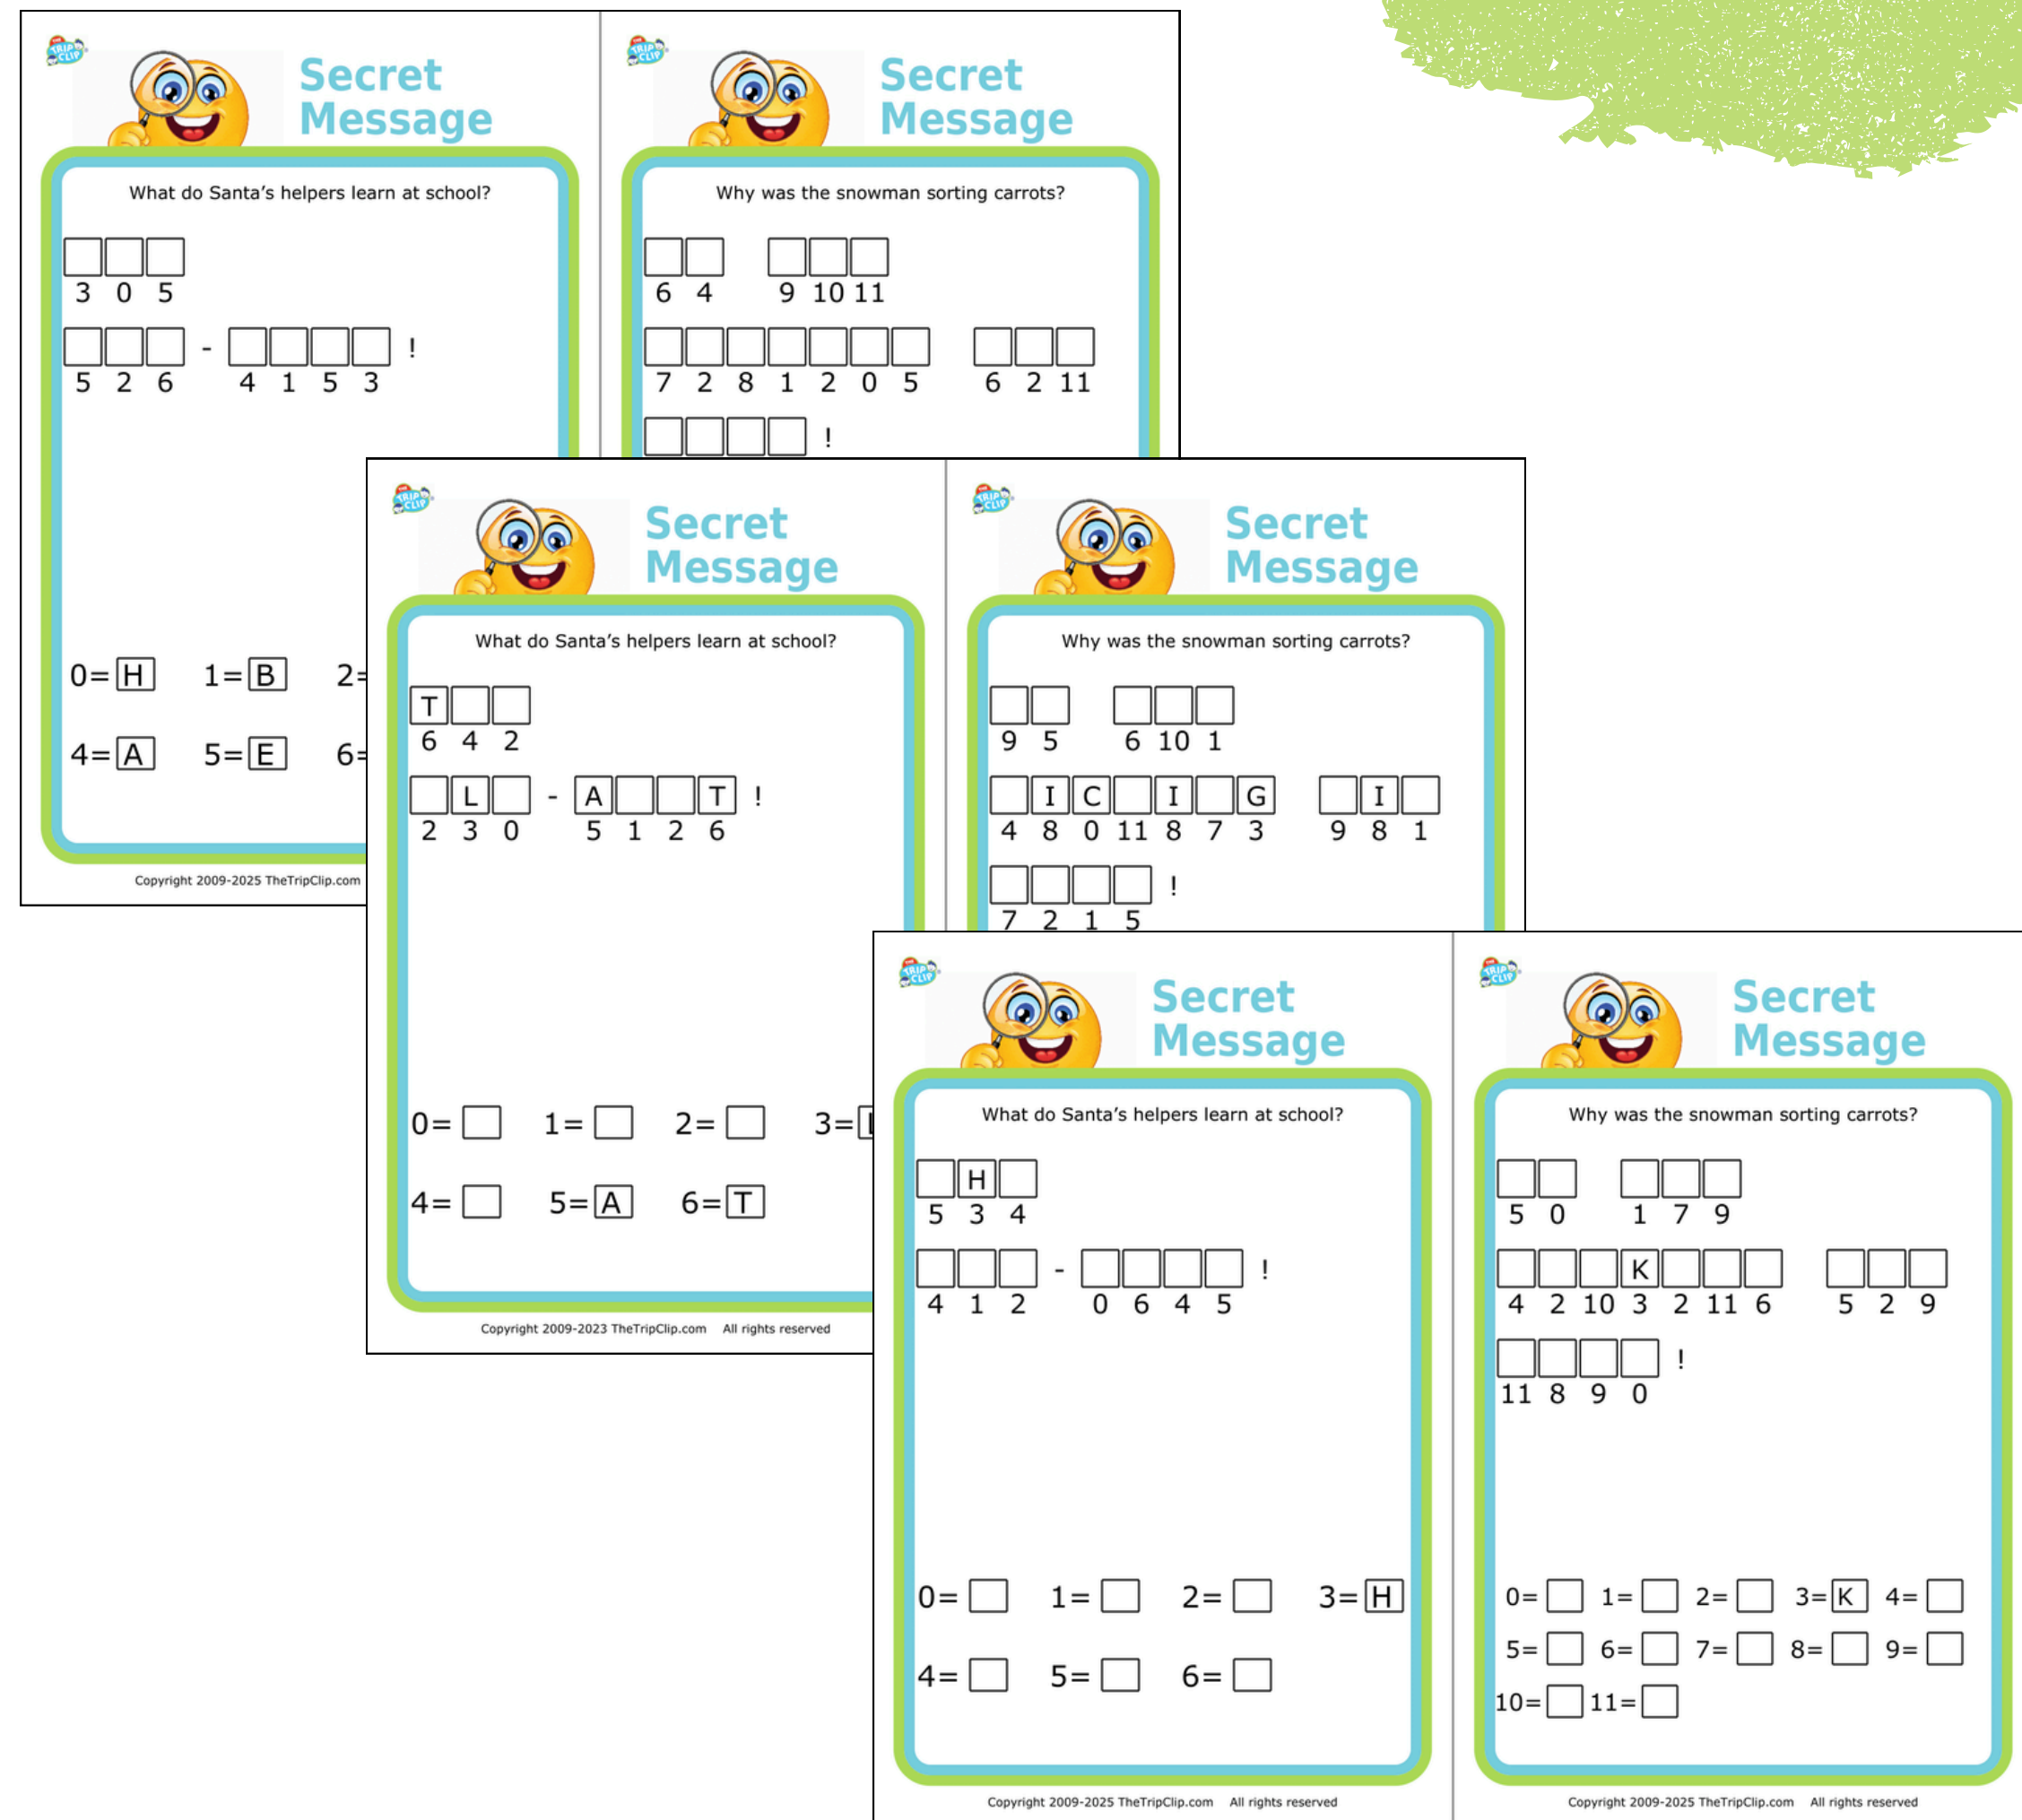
Secret Message

What do Santa's helpers learn at school?

3 0 5

5 2 6 - 4 1 5 3 !

0= H 1= B 2=

4= A 5= E 6=

Copyright 2009-2025 TheTripClip.com

Secret Message

Why was the snowman sorting carrots?

6 4 9 10 11

7 2 8 1 2 0 5 6 2 11

!

Secret Message

What do Santa's helpers learn at school?

T
6 4 2

L A T
2 3 0 - 5 1 2 6 !

0= 1= 2= 3=

4= 5= A 6= T

Copyright 2009-2023 TheTripClip.com All rights reserved

Secret Message

Why was the snowman sorting carrots?

9 5 6 10 1

I C I G I
4 8 0 11 8 7 3 9 8 1

!
7 2 1 5

Secret Message

What do Santa's helpers learn at school?

H
5 3 4

4 1 2 - 0 6 4 5 !

0= 1= 2= 3= H

4= 5= 6=

Copyright 2009-2025 TheTripClip.com All rights reserved

Secret Message

Why was the snowman sorting carrots?

5 0 1 7 9

K
4 2 10 3 2 11 6 5 2 9

!
11 8 9 0

0= 1= 2= 3= K 4=

5= 6= 7= 8= 9=

10= 11=

Copyright 2009-2025 TheTripClip.com All rights reserved